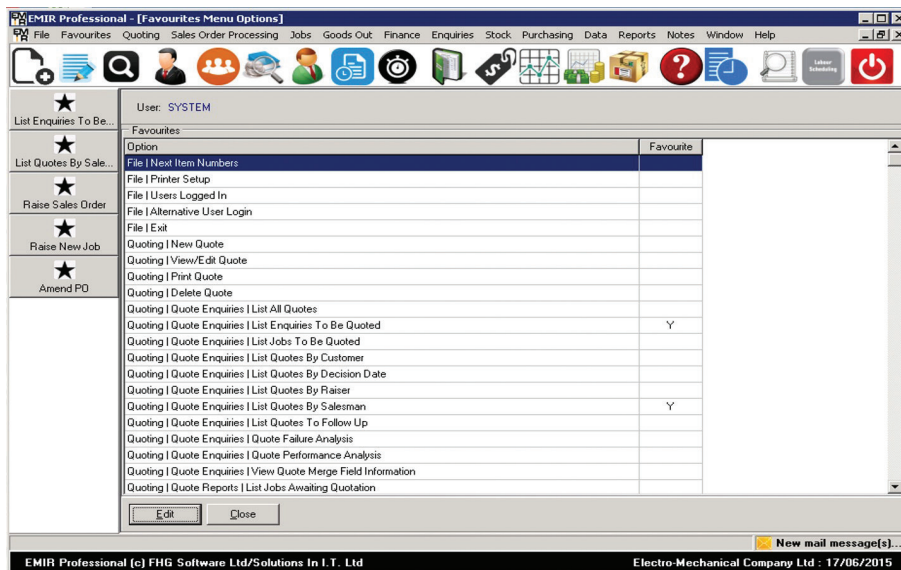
EMIR Professional - [Favourites Menu Options]

File Favourites Quoting Sales Order Processing Jobs Goods Out Finance Enquiries Stock Purchasing Data Reports Notes Window Help

Labour Scheduling

List Enquiries To Be...

List Quotes By Sale...

Raise Sales Order

Raise New Job

Amend PO

User: SYSTEM

Favourites

| Option | Favourite |
|---|---|
| File \| Next Item Numbers | |
| File \| Printer Setup | |
| File \| Users Logged In | |
| File \| Alternative User Login | |
| File \| Exit | |
| Quoting \| New Quote | |
| Quoting \| View/Edit Quote | |
| Quoting \| Print Quote | |
| Quoting \| Delete Quote | |
| Quoting \| Quote Enquiries \| List All Quotes | |
| Quoting \| Quote Enquiries \| List Enquiries To Be Quoted | Y |
| Quoting \| Quote Enquiries \| List Jobs To Be Quoted | |
| Quoting \| Quote Enquiries \| List Quotes By Customer | |
| Quoting \| Quote Enquiries \| List Quotes By Decision Date | |
| Quoting \| Quote Enquiries \| List Quotes By Raiser | |
| Quoting \| Quote Enquiries \| List Quotes By Salesman | Y |
| Quoting \| Quote Enquiries \| List Quotes To Follow Up | |
| Quoting \| Quote Enquiries \| Quote Failure Analysis | |
| Quoting \| Quote Enquiries \| Quote Performance Analysis | |
| Quoting \| Quote Enquiries \| View Quote Merge Field Information | |
| Quoting \| Quote Reports \| List Jobs Awaiting Quotation | |

Edit Close

New mail message(s)...

EMIR Professional (c) FHG Software Ltd/Solutions In I.T. Ltd

Electro-Mechanical Company Ltd : 17/06/2015